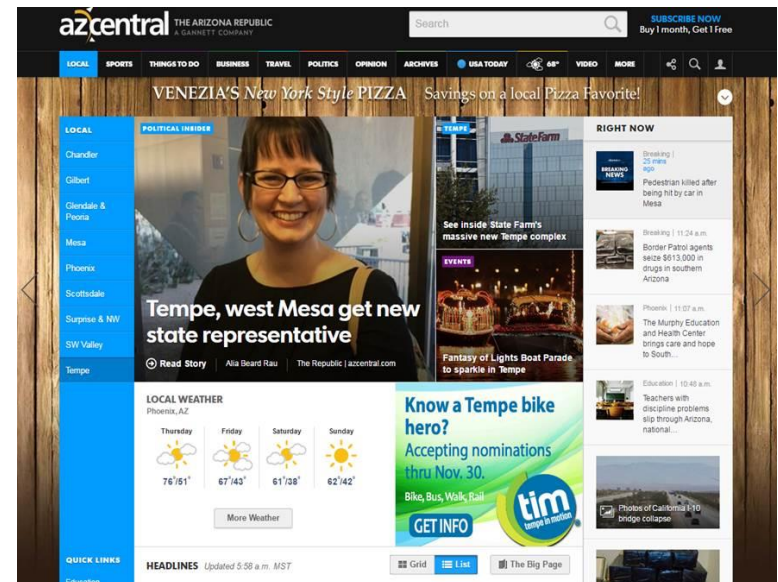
azcentral THE ARIZONA REPUBLIC A GANNETT COMPANY

Search

SUBSCRIBE NOW
Buy 1 month, Get 1 Free

LOCAL SPORTS THINGS TO DO BUSINESS TRAVEL POLITICS OPINION ARCHIVES USA TODAY 68° VIDEO MORE

VENEZIA'S New York Style PIZZA Savings on a local Pizza Favorite!

LOCAL
Chandler
Gilbert
Glendale & Peoria
Mesa
Phoenix
Scottsdale
Surprise & NW
SW Valley
Tempe

POLITICAL INSIDER
Tempe, west Mesa get new state representative
Read Story Alia Beard Rau The Republic | azcentral.com

TEMPE
State Farm
See inside State Farm's massive new Tempe complex

EVENTS
Fantasy of Lights Boat Parade to sparkle in Tempe

RIGHT NOW

BREAKING NEWS
Breaking | 25 mins ago
Pedestrian killed after being hit by car in Mesa

Breaking | 11:24 a.m.
Border Patrol agents seize $613,000 in drugs in southern Arizona

Phoenix | 11:07 a.m.
The Murphy Education and Health Center brings care and hope to South...

Education | 10:48 a.m.
Teachers with discipline problems slip through Arizona, national...

Photos of California I-10 bridge collapse

LOCAL WEATHER
Phoenix, AZ

| Thursday | Friday | Saturday | Sunday |
|---|---|---|---|
| 76°/51° | 67°/43° | 61°/38° | 62°/42° |

More Weather

Know a Tempe bike hero?
Accepting nominations thru Nov. 30.
Bike, Bus, Walk, Rail
GET INFO
tim tempe in motion

QUICK LINKS

HEADLINES Updated 5:58 a.m. MST

Grid List The Big Page